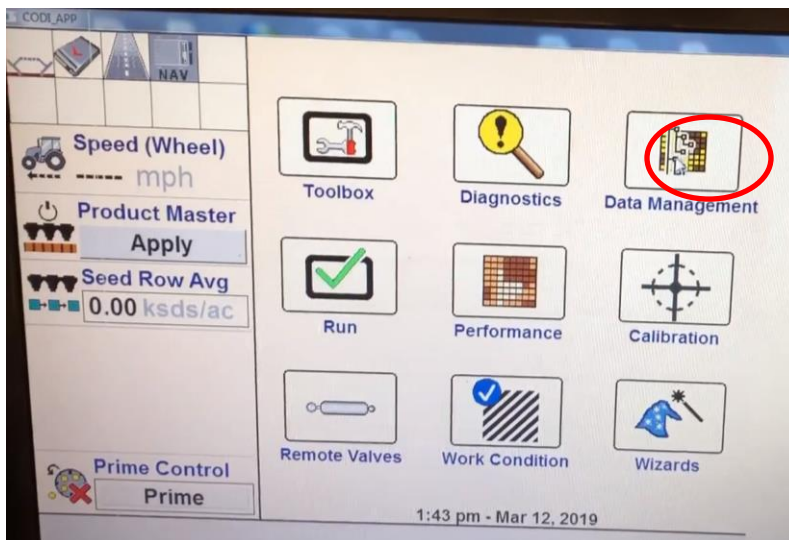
CODI_APP

NAV

Speed (Wheel)
----- mph

Product Master
Apply

Seed Row Avg
0.00 ksds/ac

Prime Control
Prime

Toolbox

Diagnostics

Data Management

Run

Performance

Calibration

Remote Valves

Work Condition

Wizards

1:43 pm - Mar 12, 2019